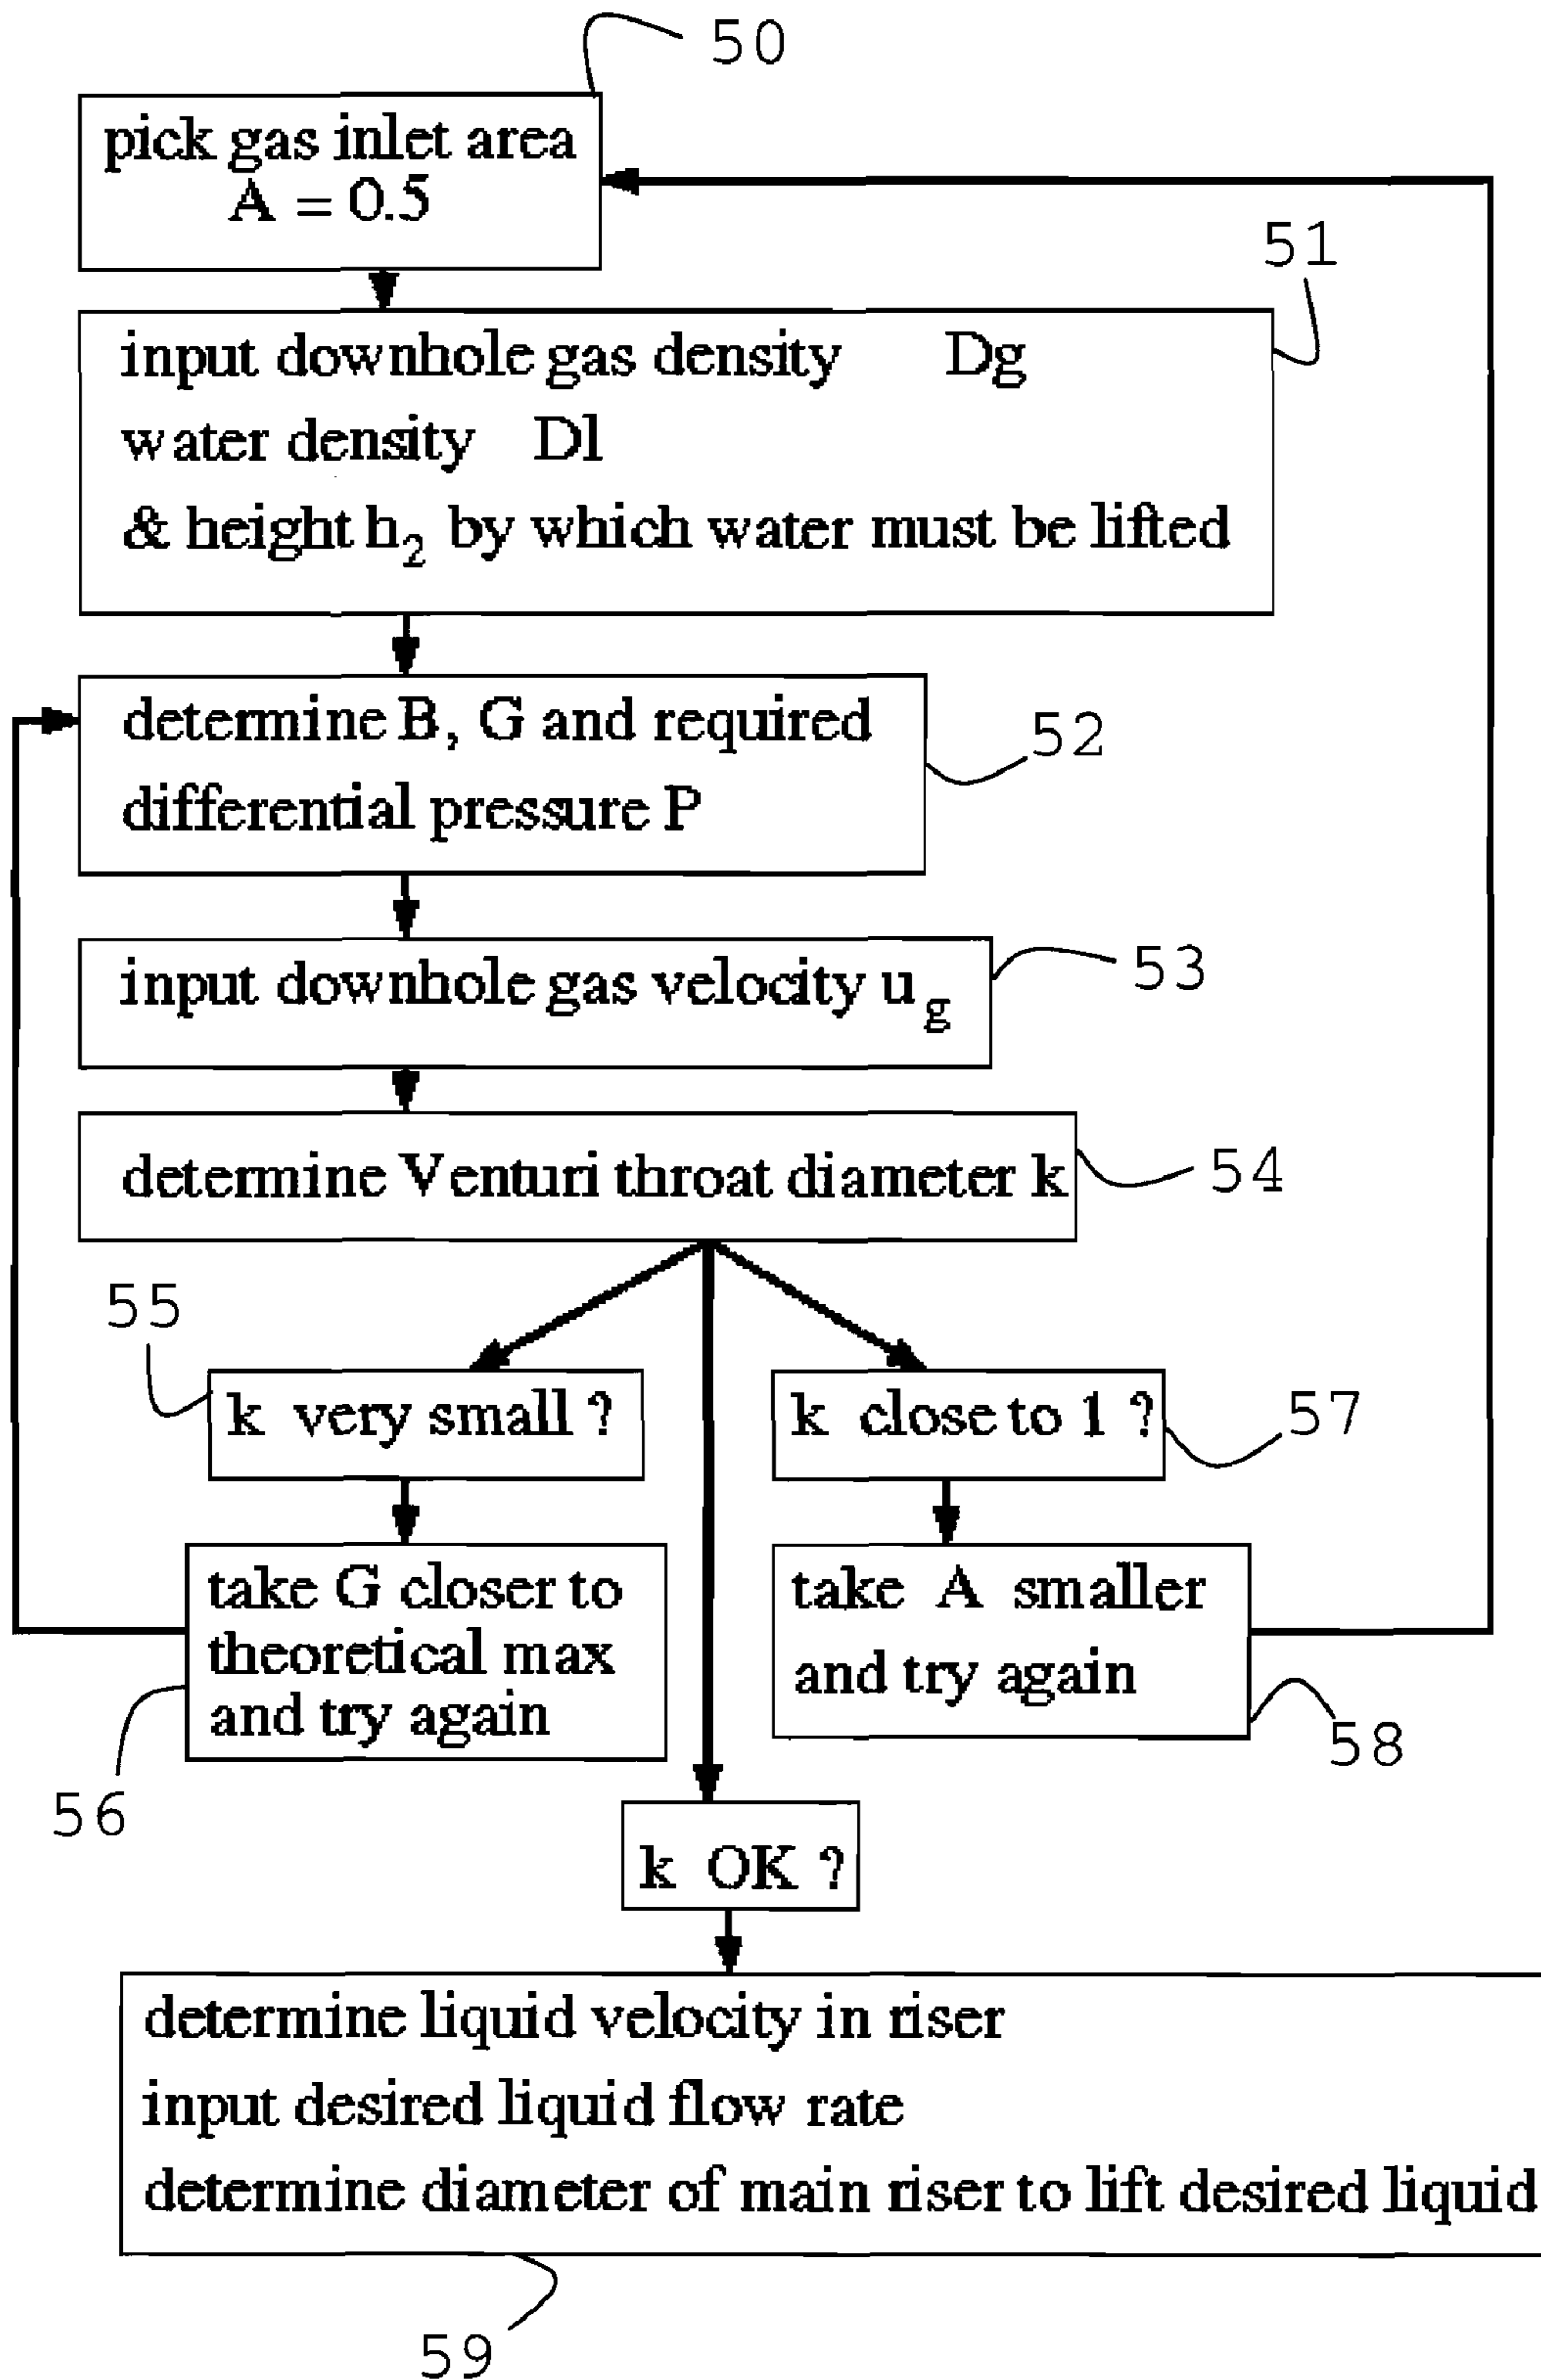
50

pick gas inlet area
A = 0.5

51

input downhole gas density Dg
water density Dl
& height $h_2$ by which water must be lifted

determine B, G and required differential pressure P

52

input downhole gas velocity $u_g$

53

determine Venturi throat diameter k

54

55

k very small ?

k close to 1 ?

57

take G closer to theoretical max and try again

56

take A smaller and try again

58

k OK ?

determine liquid velocity in riser
input desired liquid flow rate
determine diameter of main riser to lift desired liquid

59